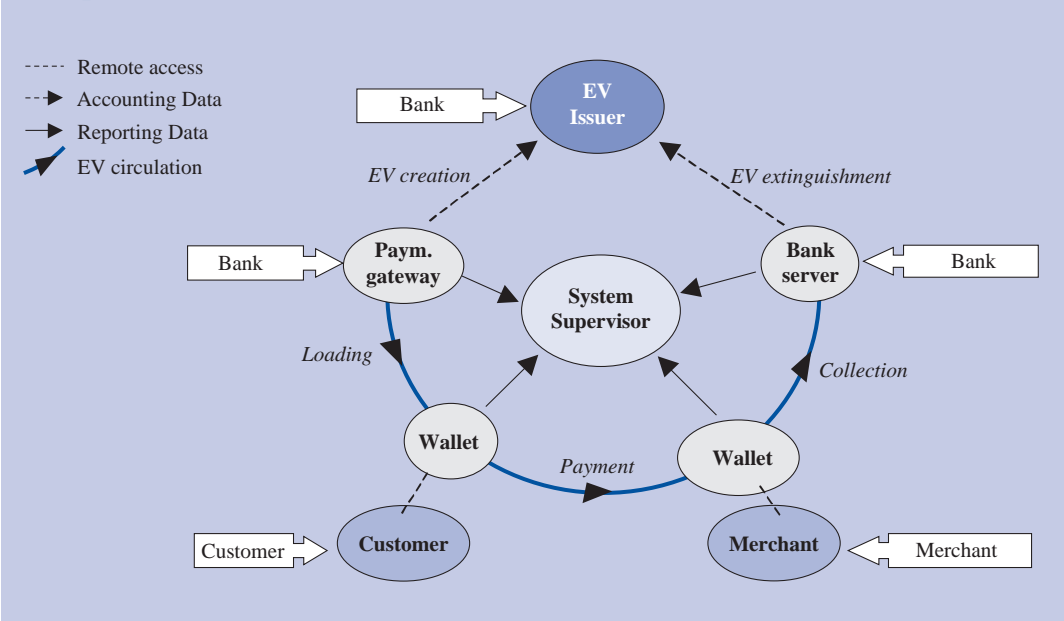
Remote access
Accounting Data
Reporting Data
EV circulation

Bank

EV Issuer

EV creation

EV extinguishment

Bank

Paym. gateway

System Supervisor

Bank server

Bank

Loading

Collection

Wallet

Payment

Wallet

Customer

Customer

Merchant

Merchant